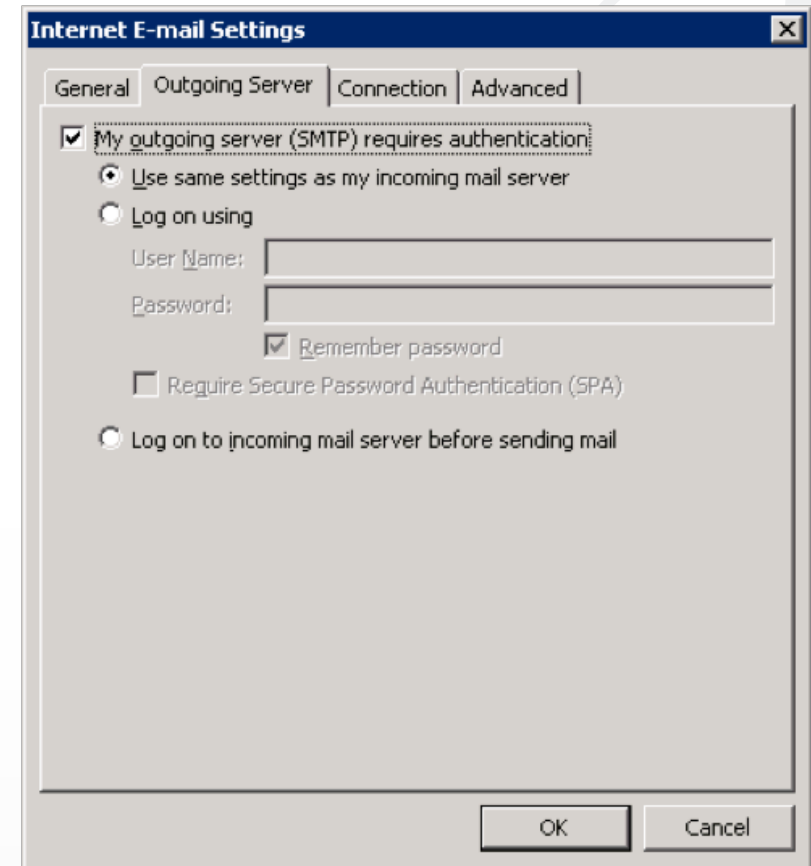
Internet E-mail Settings

General | Outgoing Server | Connection | Advanced

My outgoing server (SMTP) requires authentication

Use same settings as my incoming mail server

Log on using

User Name:

Password:

Remember password

Require Secure Password Authentication (SPA)

Log on to incoming mail server before sending mail

OK

Cancel